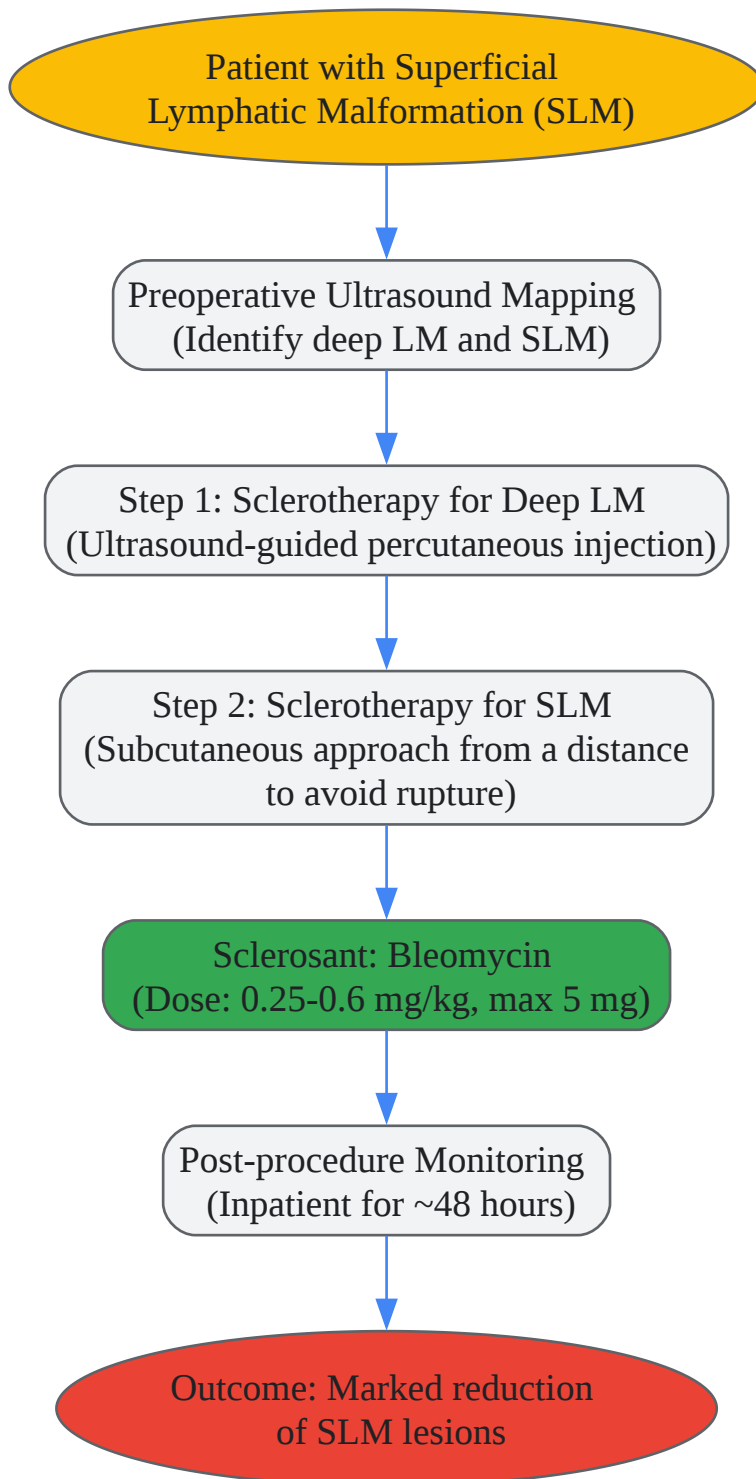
Patient with Superficial Lymphatic Malformation (SLM)

Preoperative Ultrasound Mapping (Identify deep LM and SLM)

Step 1: Sclerotherapy for Deep LM (Ultrasound-guided percutaneous injection)

Step 2: Sclerotherapy for SLM (Subcutaneous approach from a distance to avoid rupture)

Sclerosant: Bleomycin (Dose: 0.25-0.6 mg/kg, max 5 mg)

Post-procedure Monitoring (Inpatient for ~48 hours)

Outcome: Marked reduction of SLM lesions